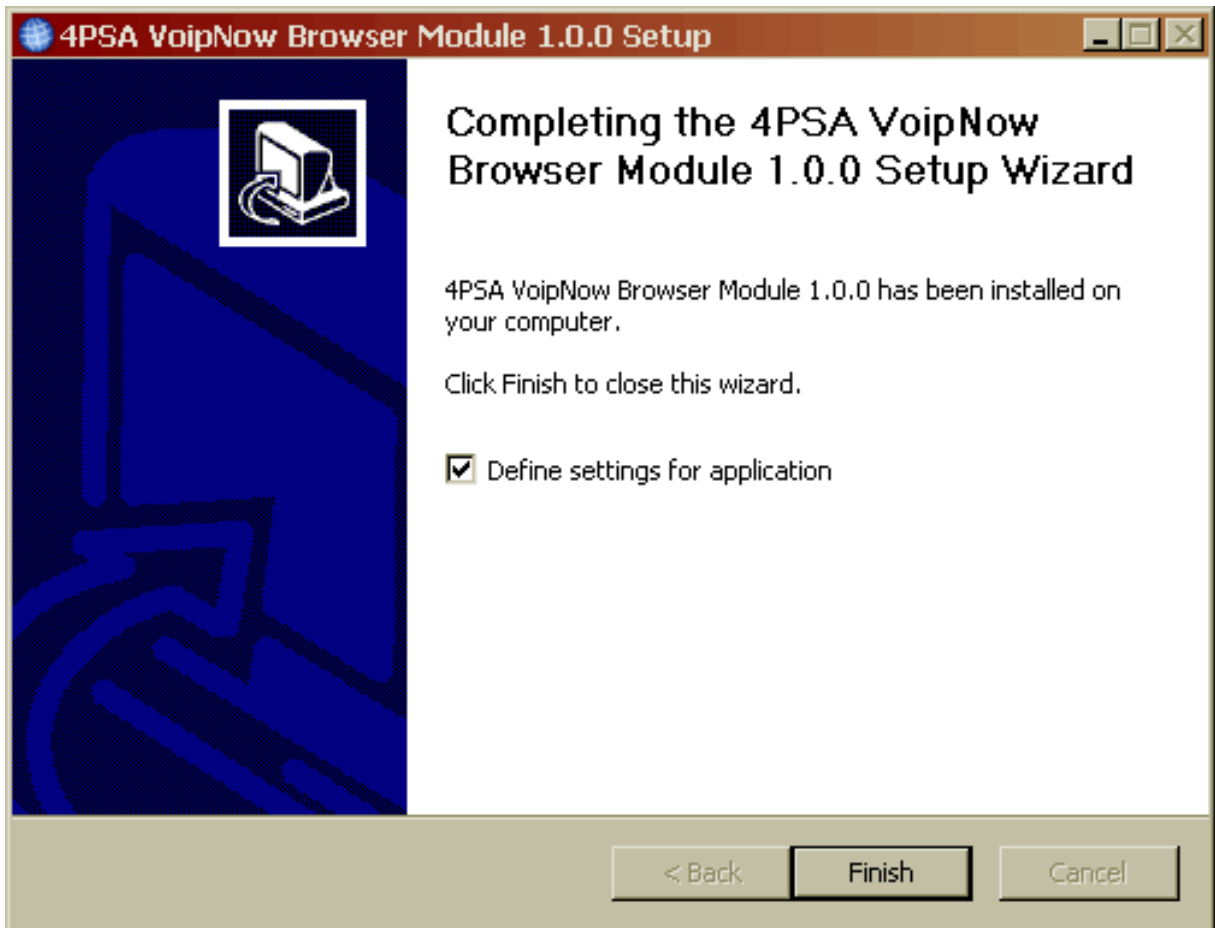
4PSA VoipNow Browser Module 1.0.0 Setup

Completing the 4PSA VoipNow Browser Module 1.0.0 Setup Wizard

4PSA VoipNow Browser Module 1.0.0 has been installed on your computer.

Click Finish to close this wizard.

☑ Define settings for application

< Back | Finish | Cancel